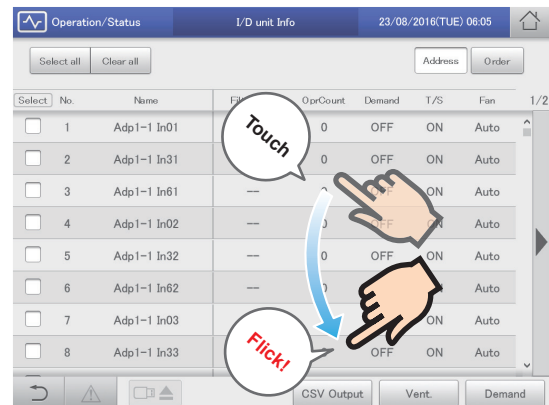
Operation/Status | I/D unit Info | 23/08/2016(TUE) 06:05

Select all | Clear all | Address | Order

| Select | No. | Name | Fil | OprCount | Demand | T/S | Fan |
|---|---|---|---|---|---|---|---|
| | 1 | Adp1-1 In01 | | 0 | OFF | ON | Auto |
| | 2 | Adp1-1 In31 | | 0 | OFF | ON | Auto |
| | 3 | Adp1-1 In61 | — | 0 | | ON | Auto |
| | 4 | Adp1-1 In02 | — | 0 | OFF | ON | Auto |
| | 5 | Adp1-1 In32 | — | 0 | OFF | ON | Auto |
| | 6 | Adp1-1 In62 | — | 0 | | | Auto |
| | 7 | Adp1-1 In03 | | | | ON | Auto |
| | 8 | Adp1-1 In33 | | | OFF | ON | Auto |

1/2

Touch

Flick!

CSV Output | Vent. | Demand